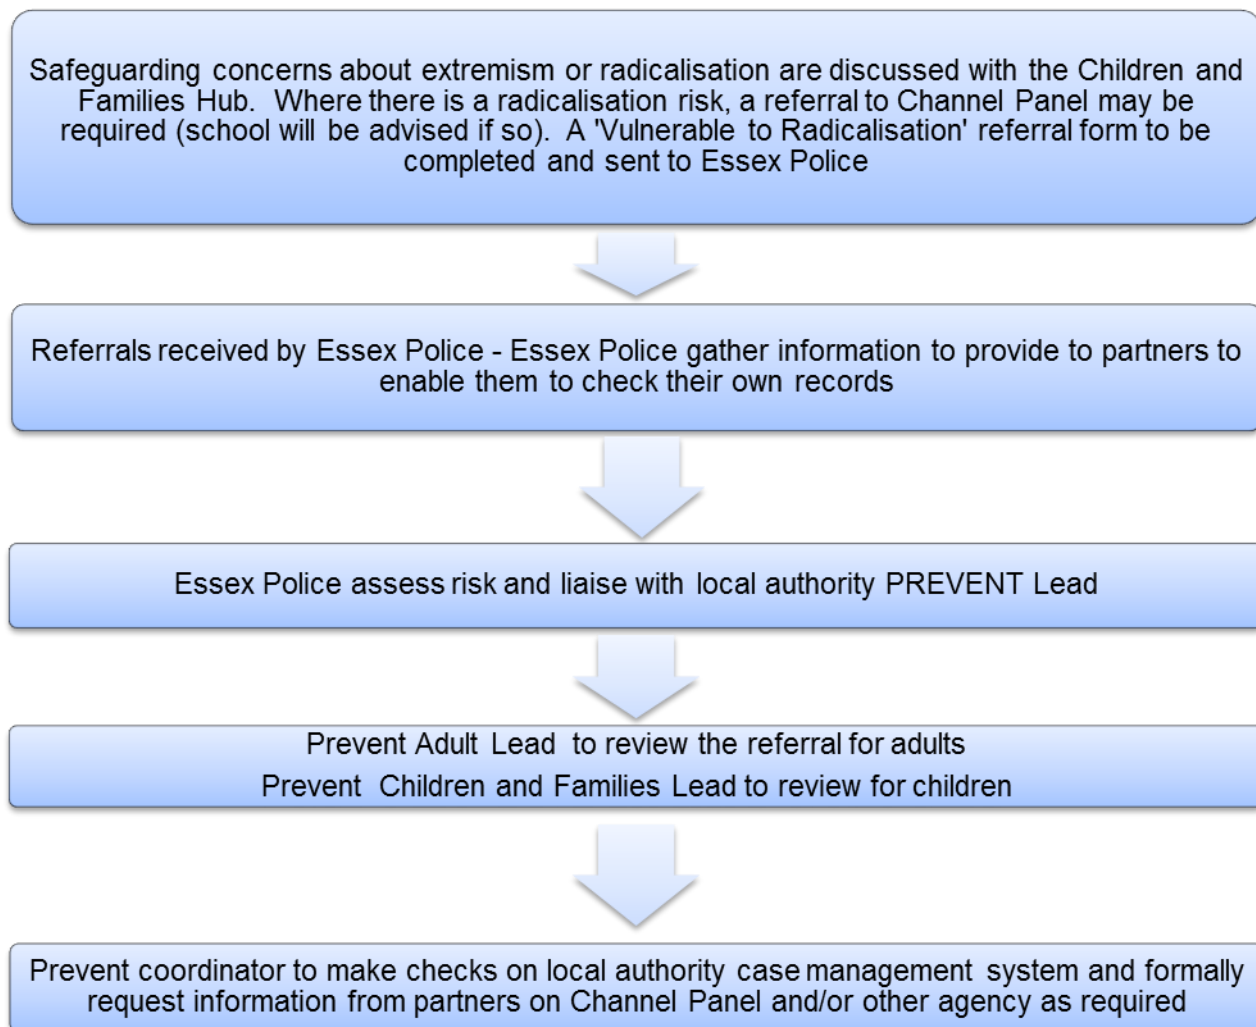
Safeguarding concerns about extremism or radicalisation are discussed with the Children and Families Hub. Where there is a radicalisation risk, a referral to Channel Panel may be required (school will be advised if so). A 'Vulnerable to Radicalisation' referral form to be completed and sent to Essex Police

Referrals received by Essex Police - Essex Police gather information to provide to partners to enable them to check their own records

Essex Police assess risk and liaise with local authority PREVENT Lead

Prevent Adult Lead to review the referral for adults

Prevent Children and Families Lead to review for children

Prevent coordinator to make checks on local authority case management system and formally request information from partners on Channel Panel and/or other agency as required